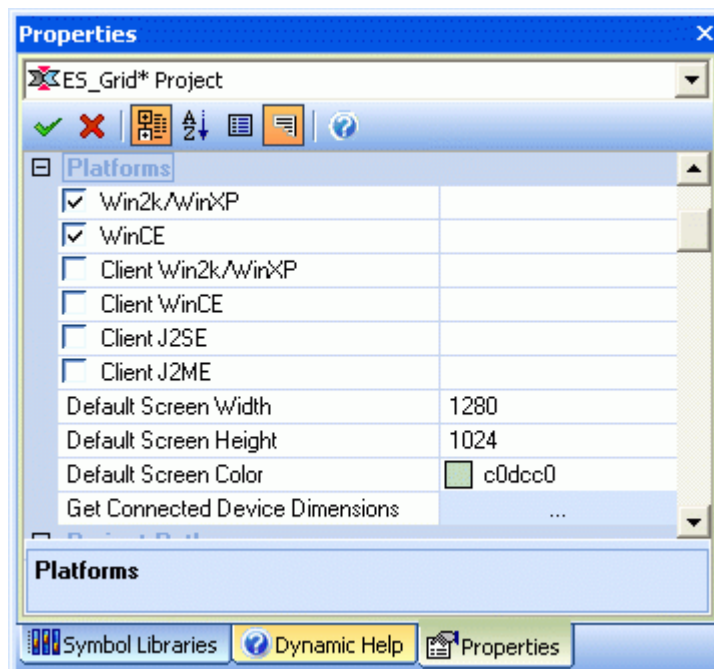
Properties

ES_Grid* Project

Platforms

| | |
|---|---|
| Win2k/WinXP | |
| WinCE | |
| Client Win2k/WinXP | |
| Client WinCE | |
| Client J2SE | |
| Client J2ME | |
| Default Screen Width | 1280 |
| Default Screen Height | 1024 |
| Default Screen Color | c0dcc0 |
| Get Connected Device Dimensions | ... |

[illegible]

Platforms

Symbol Libraries Dynamic Help Properties